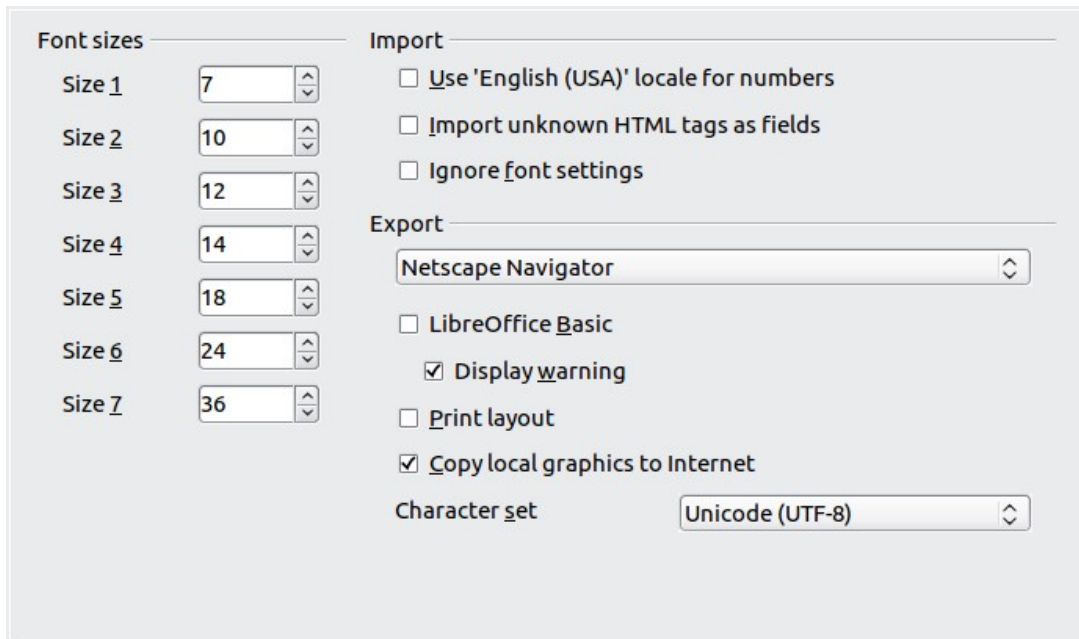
Font sizes

Size 1 7

Size 2 10

Size 3 12

Size 4 14

Size 5 18

Size 6 24

Size 7 36

Import

☐ Use 'English (USA)' locale for numbers

☐ Import unknown HTML tags as fields

☐ Ignore font settings

Export

Netscape Navigator

☐ LibreOffice Basic

☑ Display warning

☐ Print layout

☑ Copy local graphics to Internet

Character set Unicode (UTF-8)